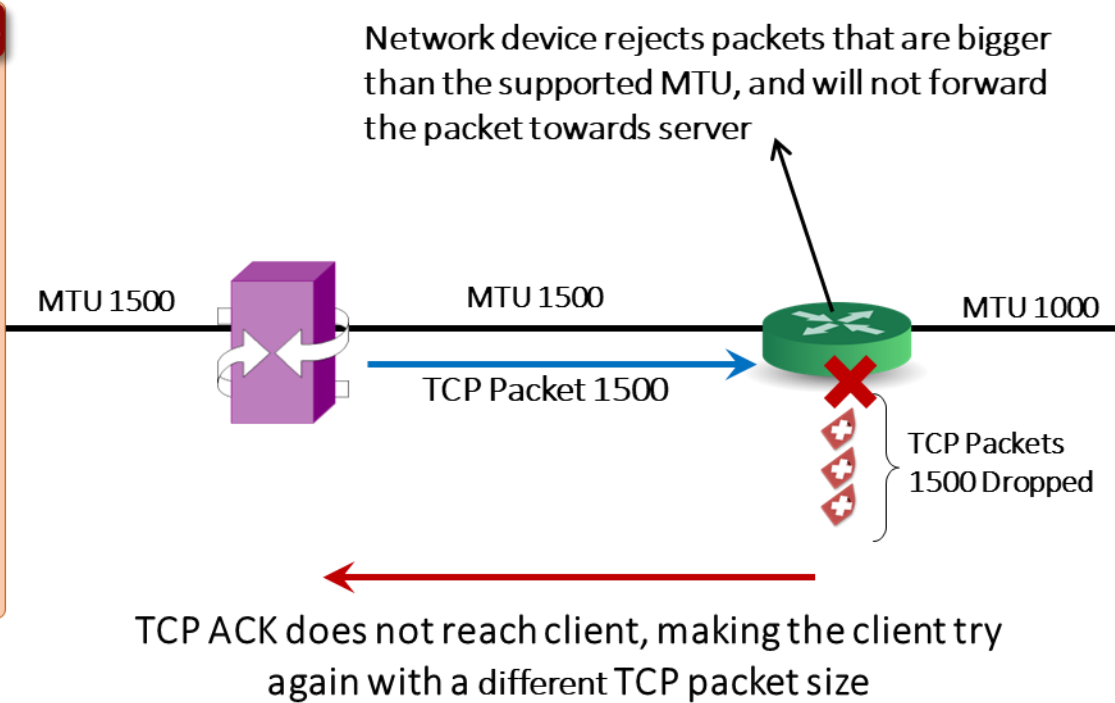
Network device rejects packets that are bigger than the supported MTU, and will not forward the packet towards server

MTU 1500

MTU 1500

MTU 1000

TCP Packet 1500

TCP Packets 1500 Dropped

TCP ACK does not reach client, making the client try again with a different TCP packet size